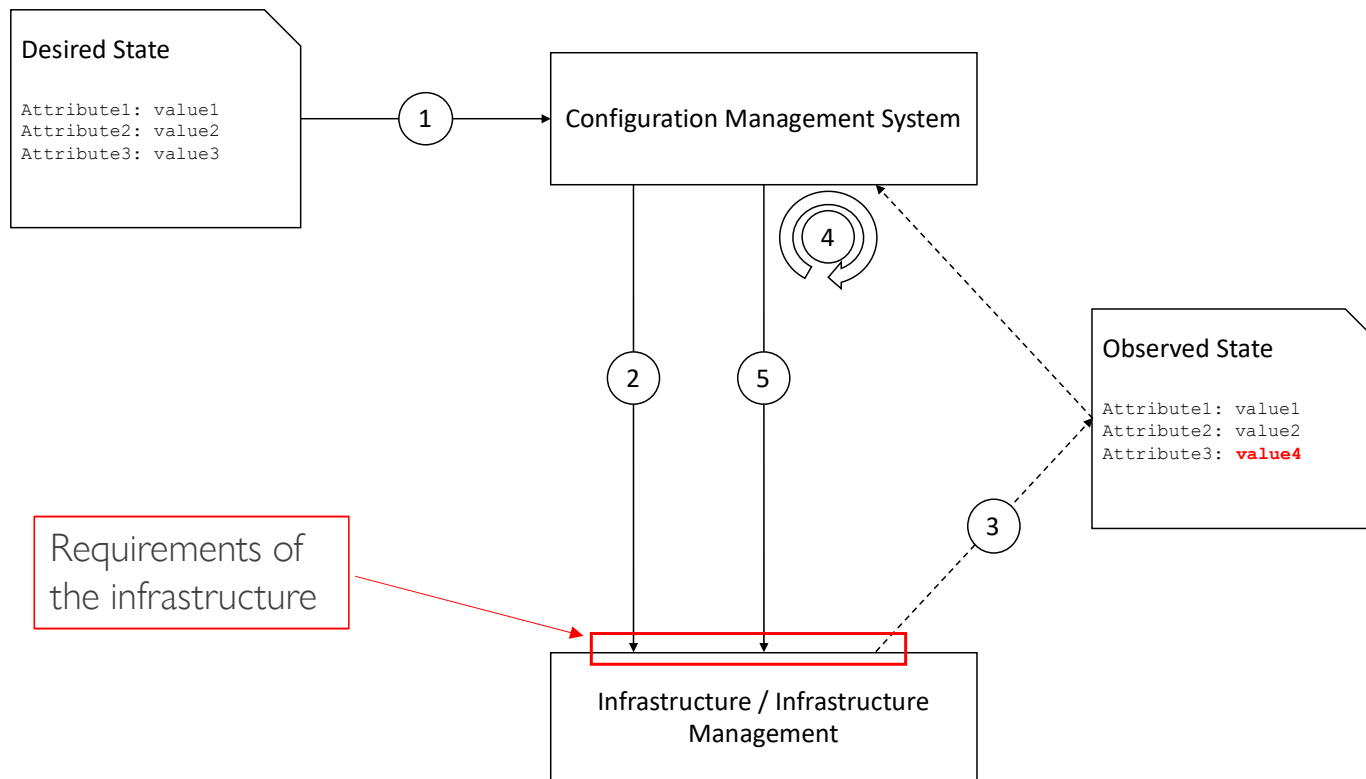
Desired State

Attribute1: value1
Attribute2: value2
Attribute3: value3

1

Configuration Management System

4

2

5

Observed State

Attribute1: value1
Attribute2: value2
Attribute3: value4

3

Requirements of the infrastructure

Infrastructure / Infrastructure Management